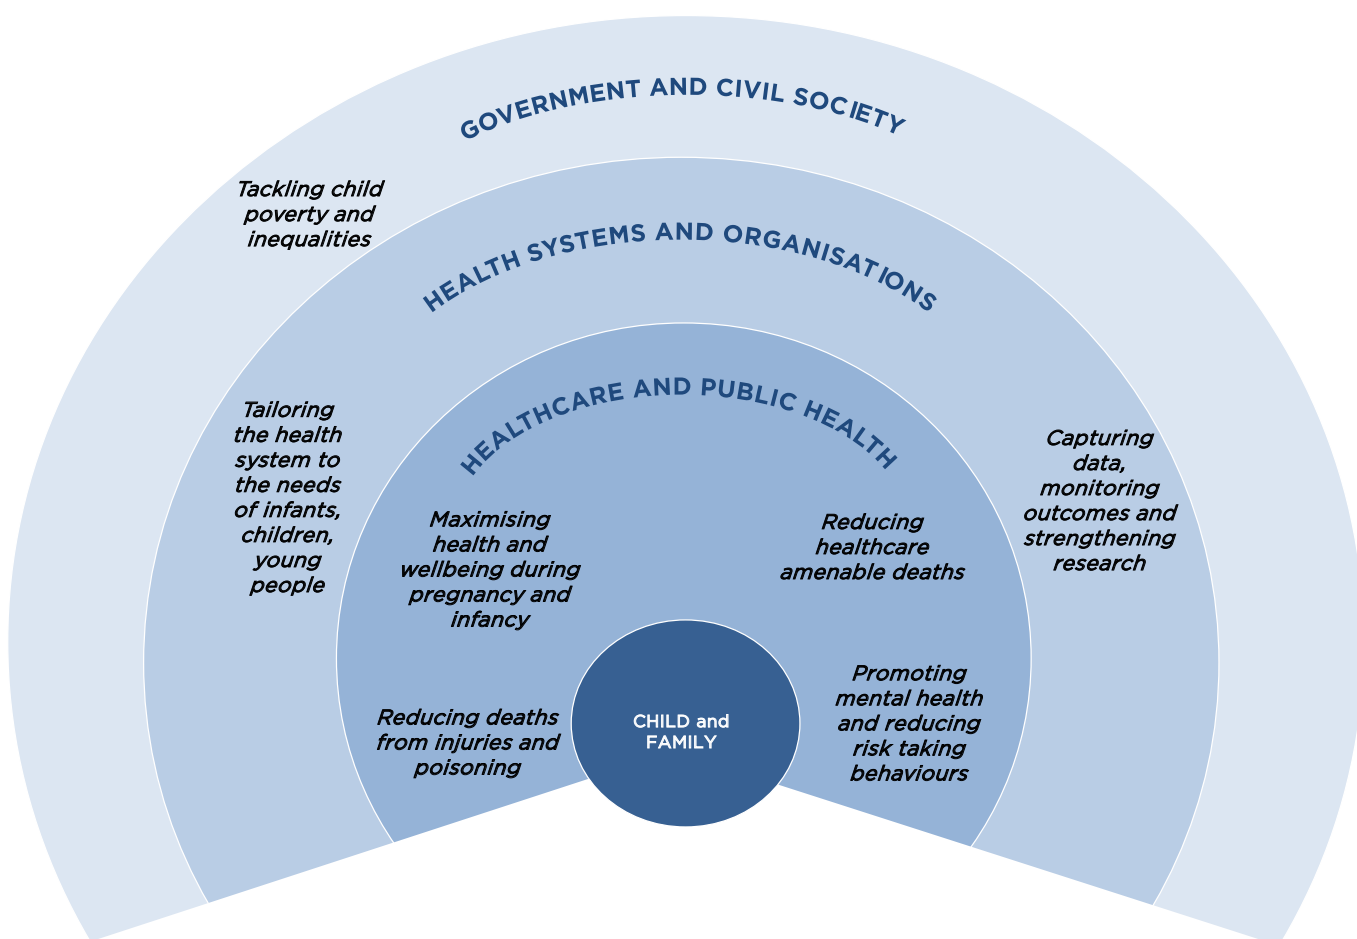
GOVERNMENT AND CIVIL SOCIETY

Tackling child poverty and inequalities

HEALTH SYSTEMS AND ORGANISATIONS

Tailoring the health system to the needs of infants, children, young people

Capturing data, monitoring outcomes and strengthening research

HEALTHCARE AND PUBLIC HEALTH

Maximising health and wellbeing during pregnancy and infancy

Reducing healthcare amenable deaths

Reducing deaths from injuries and poisoning

CHILD and FAMILY

Promoting mental health and reducing risk taking behaviours